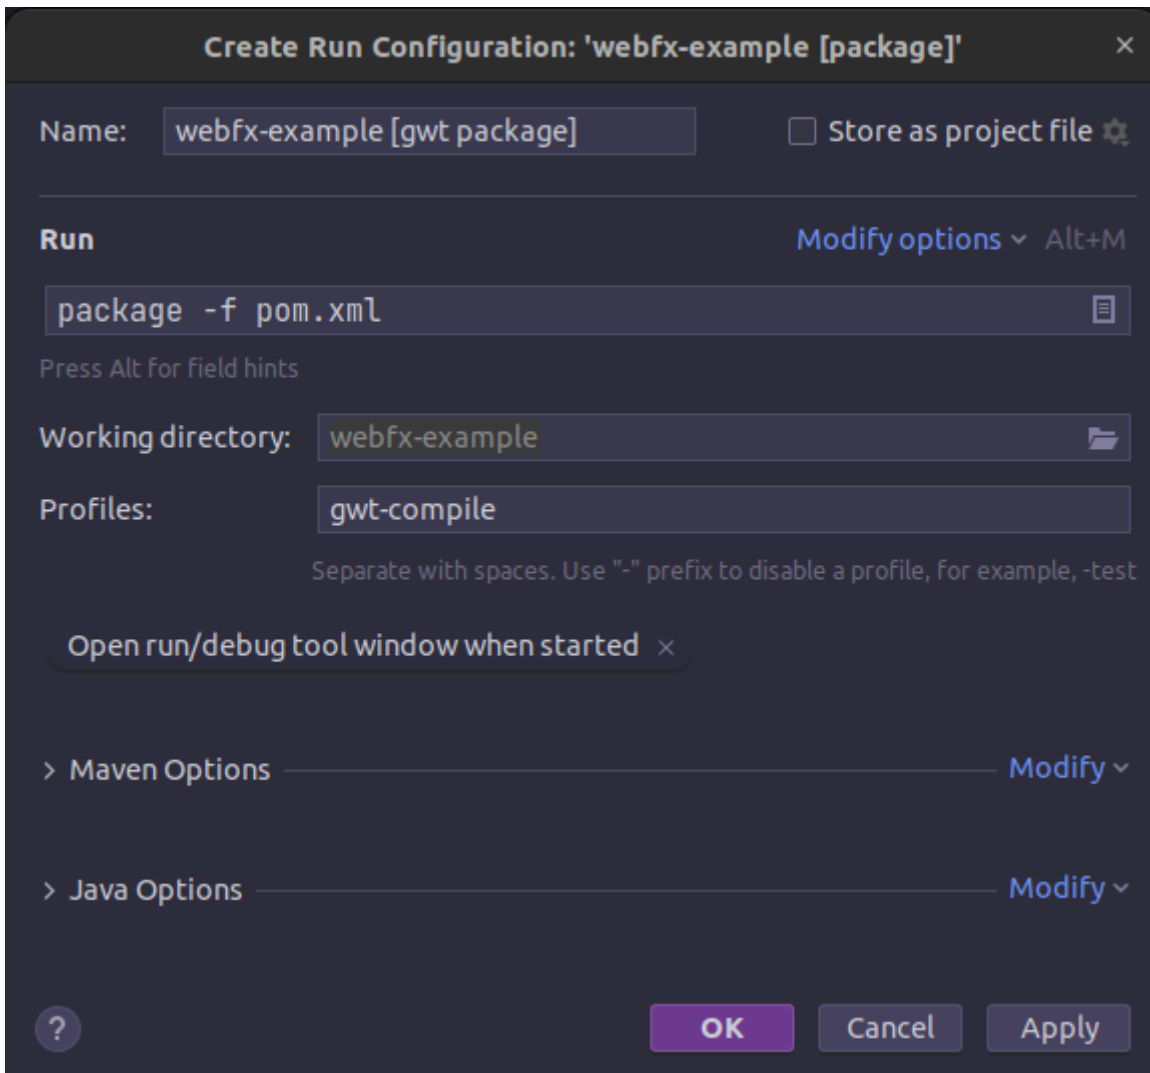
Create Run Configuration: 'webfx-example [package]' ×

Name: webfx-example [gwt package]

Store as project file

Run

Modify options Alt+M

package -f pom.xml

Press Alt for field hints

Working directory: webfx-example

Profiles: gwt-compile

Separate with spaces. Use "-" prefix to disable a profile, for example, -test

Open run/debug tool window when started ×

> Maven Options

Modify

> Java Options

Modify

?

OK

Cancel

Apply